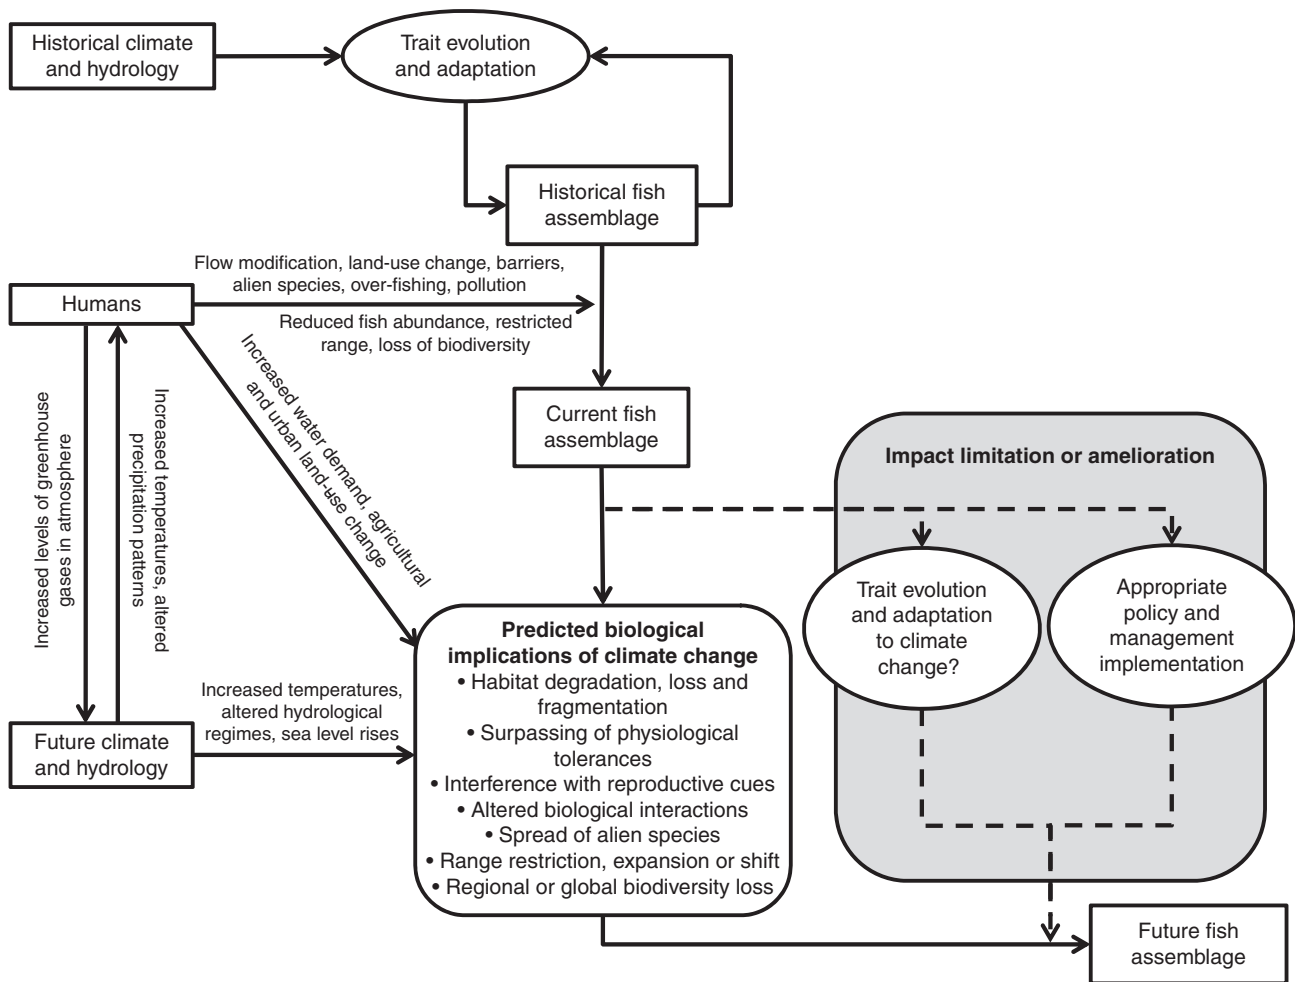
Historical climate and hydrology

Trait evolution and adaptation

Historical fish assemblage

Flow modification, land-use change, barriers, alien species, over-fishing, pollution

Humans

Reduced fish abundance, restricted range, loss of biodiversity

Increased water demand, agricultural and urban land-use change

Increased levels of greenhouse gases in atmosphere

Increased temperatures, altered precipitation patterns

Current fish assemblage

Impact limitation or amelioration

Trait evolution and adaptation to climate change?

Appropriate policy and management implementation

Predicted biological implications of climate change
• Habitat degradation, loss and fragmentation
• Surpassing of physiological tolerances
• Interference with reproductive cues
• Altered biological interactions
• Spread of alien species
• Range restriction, expansion or shift
• Regional or global biodiversity loss

Increased temperatures, altered hydrological regimes, sea level rises

Future climate and hydrology

Future fish assemblage